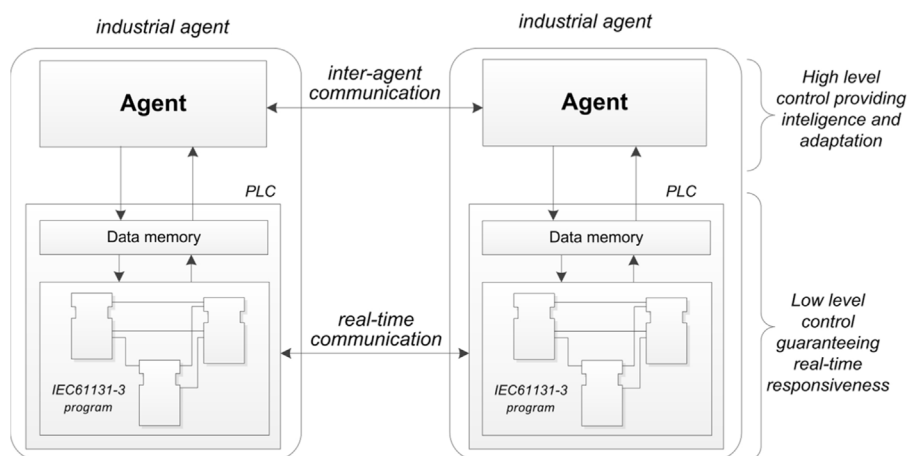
industrial agent

Agent

PLC

Data memory

IEC61131-3 program

inter-agent communication

real-time communication

industrial agent

Agent

PLC

Data memory

IEC61131-3 program

High level control providing inteligence and adaptation

Low level control guaranteeing real-time responsiveness